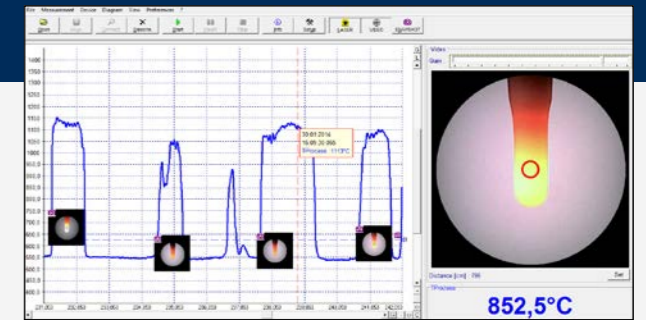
File Measurement Device Diagram View Preferences ?

Open Merge Connect Disconnect Start Stop Clear IPE Setup Laser Video Snapshot

Video

Gain

1400
1350
1300
1250
1200
1150
1100
1050
1000
950
900
850
800
750
700
650
600
550
500

30.01.2014
16:05:30.988
TProcess: 1113°C

Distance [cm]: 780

Set

TProcess

852,5°C